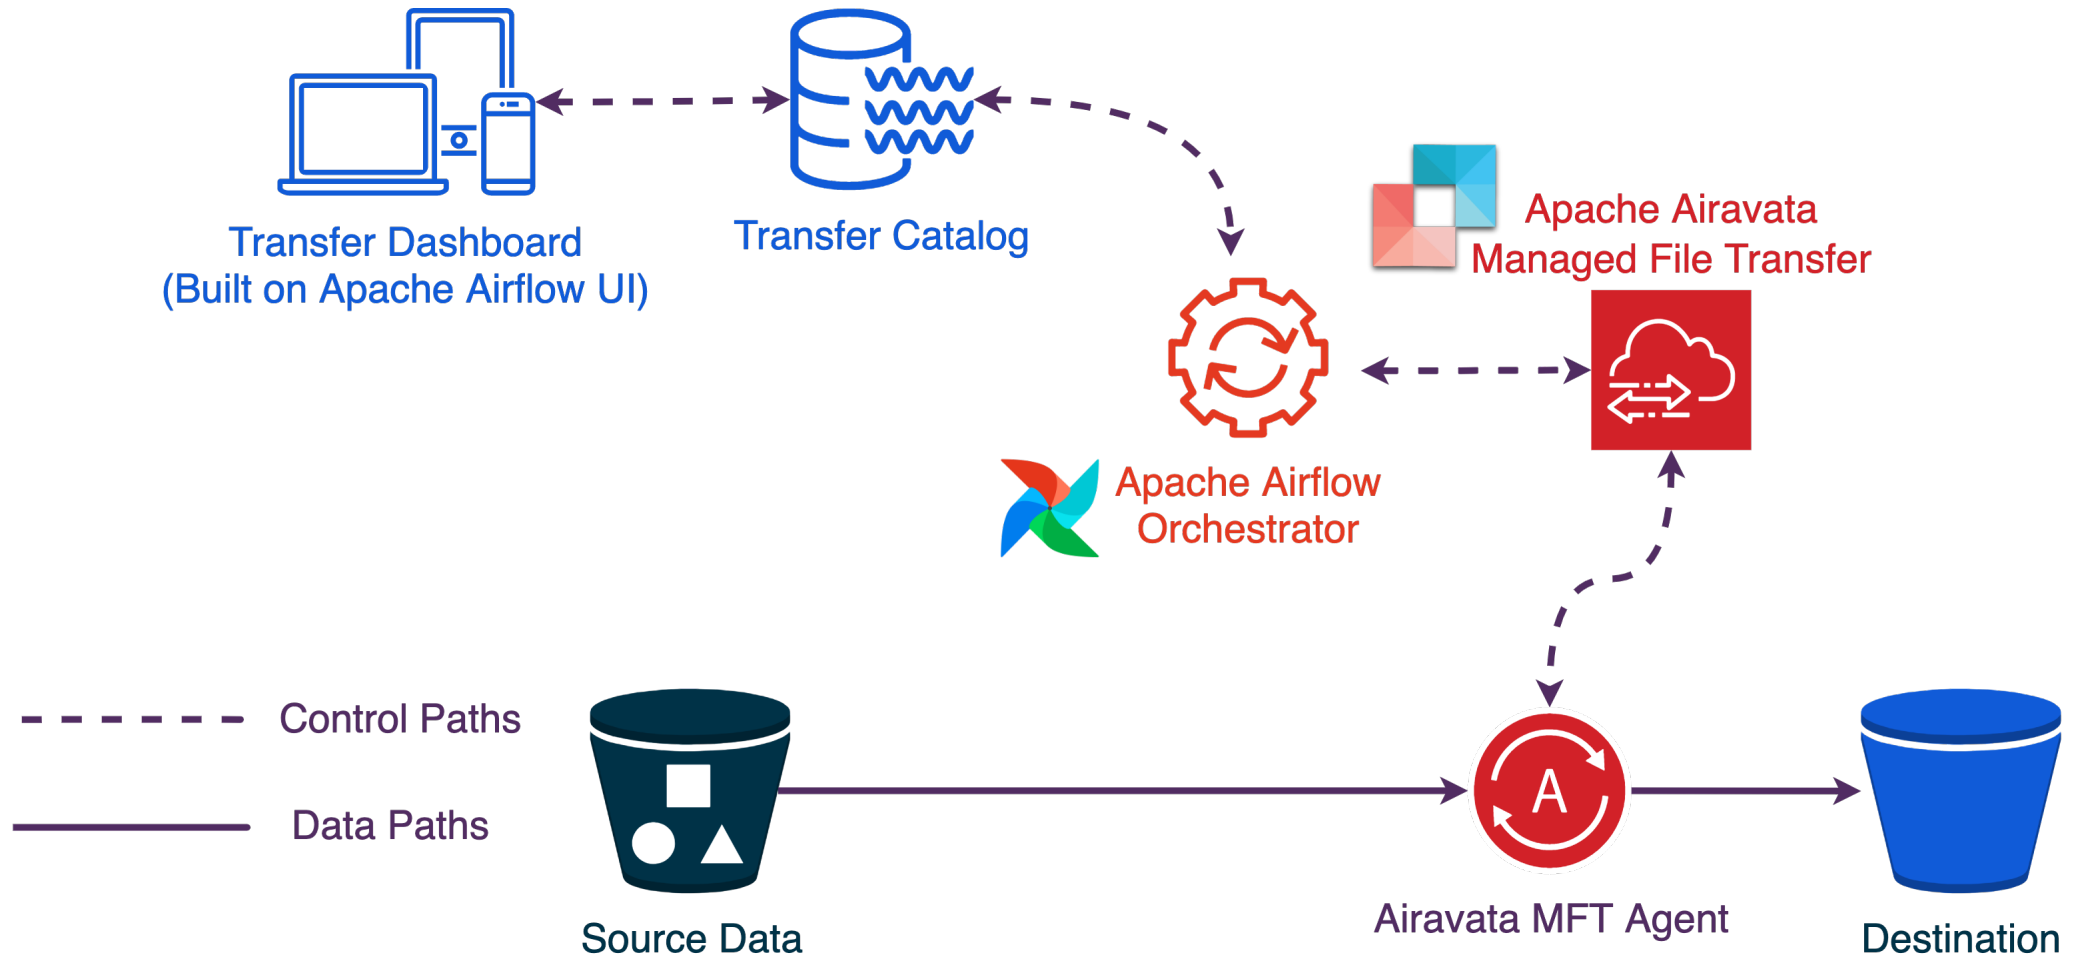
Transfer Dashboard
(Built on Apache Airflow UI)

Transfer Catalog

Apache Airavata
Managed File Transfer

Apache Airflow
Orchestrator

Control Paths

Data Paths

A

Source Data

Airavata MFT Agent

Destination